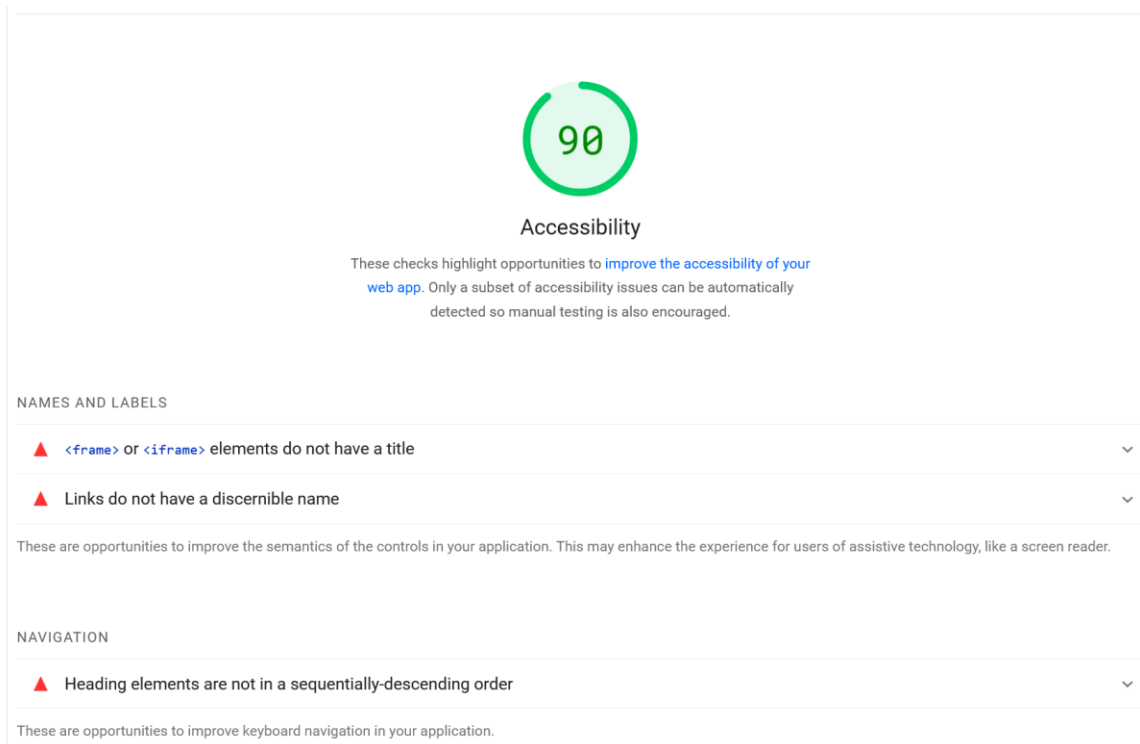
90

Accessibility

These checks highlight opportunities to improve the accessibility of your web app. Only a subset of accessibility issues can be automatically detected so manual testing is also encouraged.

NAMES AND LABELS

<frame> or <iframe> elements do not have a title

Links do not have a discernible name

These are opportunities to improve the semantics of the controls in your application. This may enhance the experience for users of assistive technology, like a screen reader.

NAVIGATION

Heading elements are not in a sequentially-descending order

These are opportunities to improve keyboard navigation in your application.